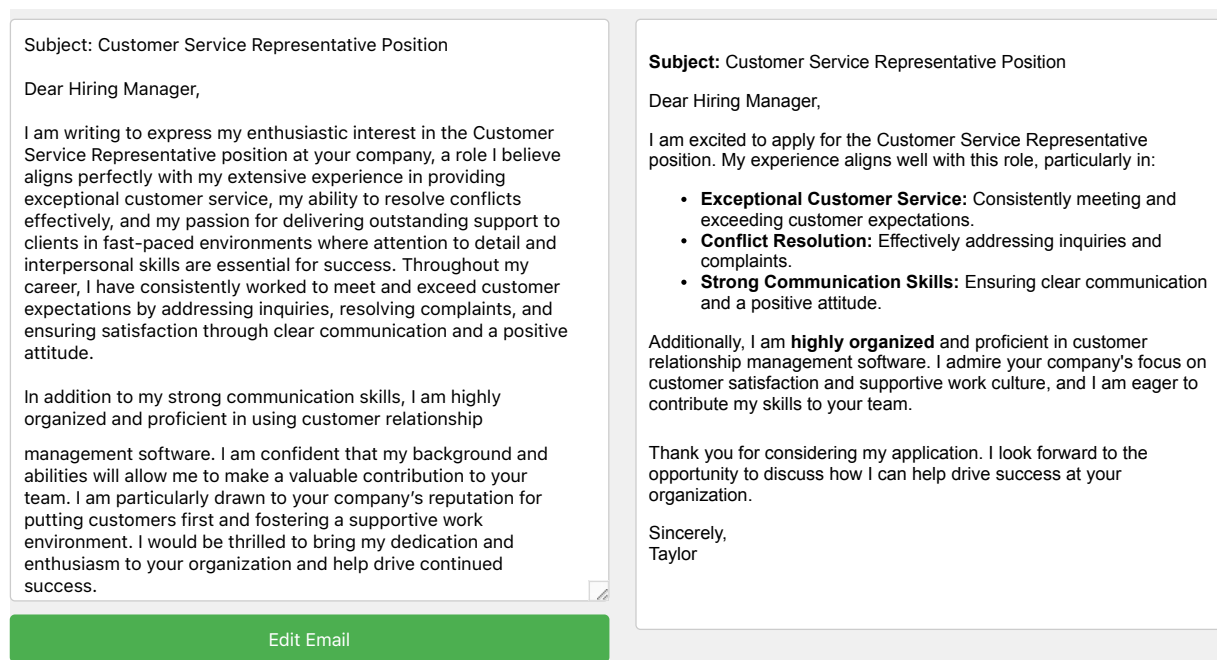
Subject: Customer Service Representative Position

Dear Hiring Manager,

I am writing to express my enthusiastic interest in the Customer Service Representative position at your company, a role I believe aligns perfectly with my extensive experience in providing exceptional customer service, my ability to resolve conflicts effectively, and my passion for delivering outstanding support to clients in fast-paced environments where attention to detail and interpersonal skills are essential for success. Throughout my career, I have consistently worked to meet and exceed customer expectations by addressing inquiries, resolving complaints, and ensuring satisfaction through clear communication and a positive attitude.

In addition to my strong communication skills, I am highly organized and proficient in using customer relationship

management software. I am confident that my background and abilities will allow me to make a valuable contribution to your team. I am particularly drawn to your company’s reputation for putting customers first and fostering a supportive work environment. I would be thrilled to bring my dedication and enthusiasm to your organization and help drive continued success.

Edit Email

**Subject:** Customer Service Representative Position

Dear Hiring Manager,

I am excited to apply for the Customer Service Representative position. My experience aligns well with this role, particularly in:

- **Exceptional Customer Service:** Consistently meeting and exceeding customer expectations.
- **Conflict Resolution:** Effectively addressing inquiries and complaints.
- **Strong Communication Skills:** Ensuring clear communication and a positive attitude.

Additionally, I am **highly organized** and proficient in customer relationship management software. I admire your company's focus on customer satisfaction and supportive work culture, and I am eager to contribute my skills to your team.

Thank you for considering my application. I look forward to the opportunity to discuss how I can help drive success at your organization.

Sincerely,
Taylor